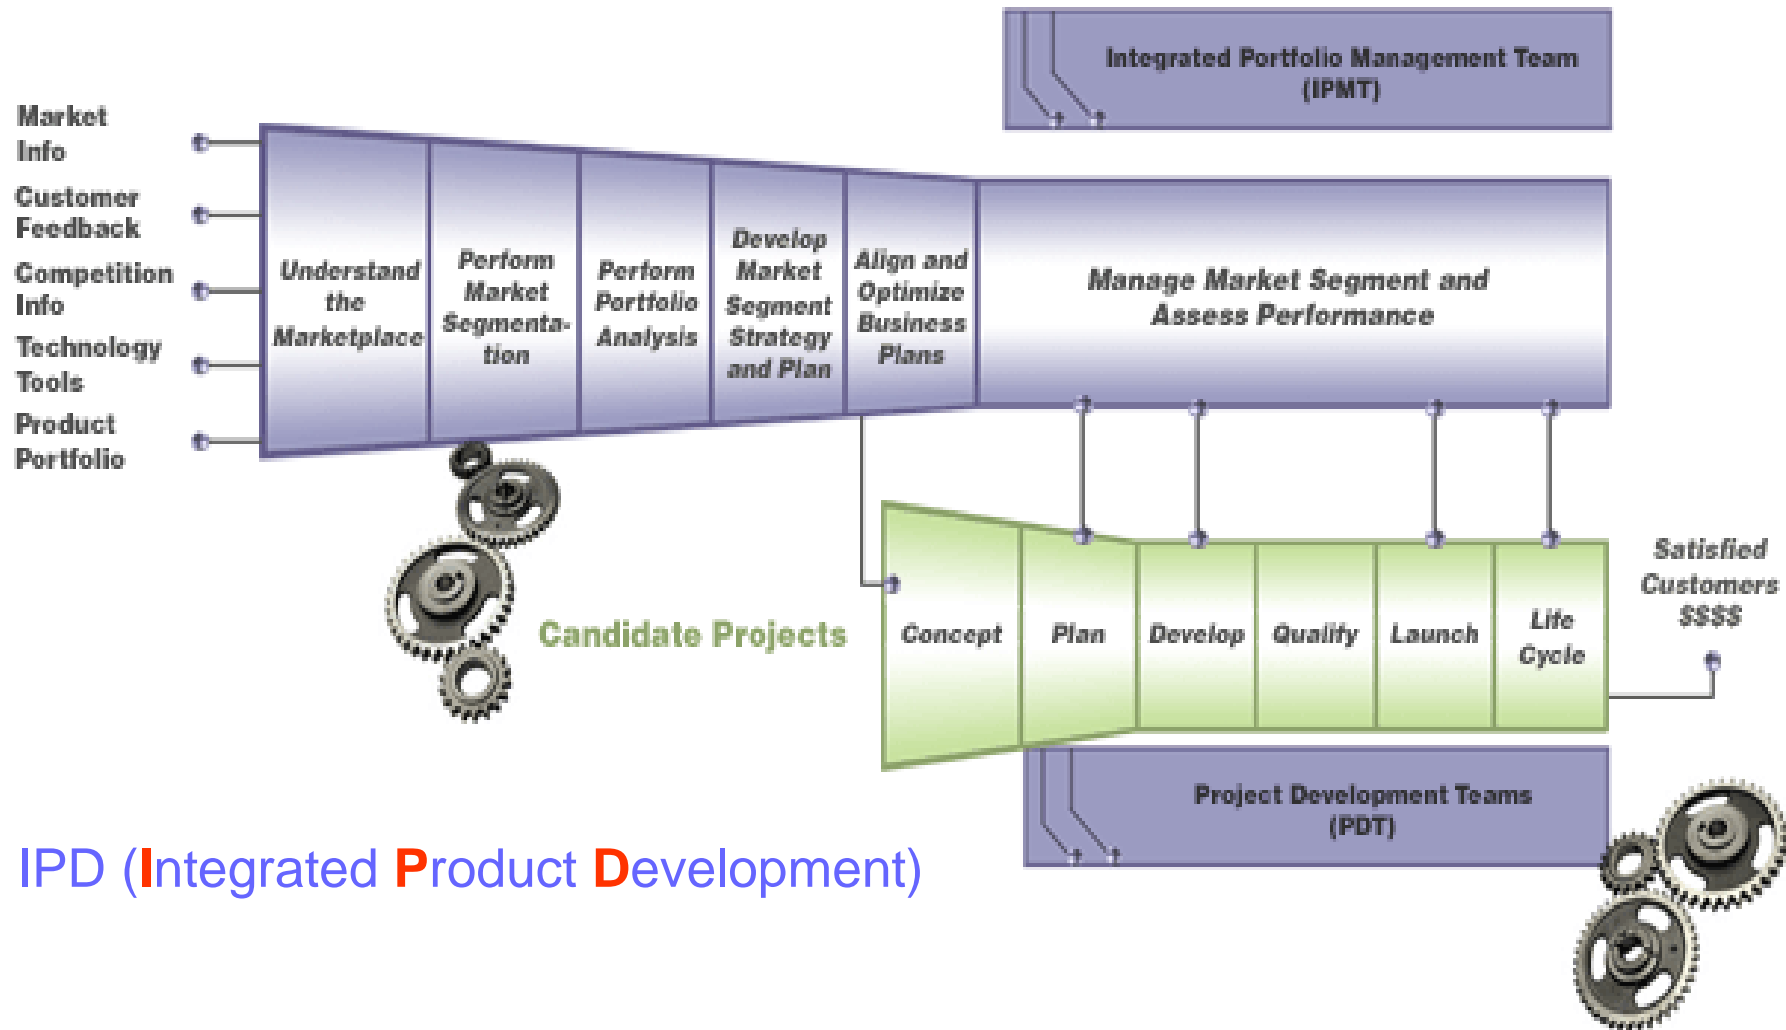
Integrated Portfolio Management Team (IPMT)

Market Info

Customer Feedback

Competition Info

Technology Tools

Product Portfolio

Understand the Marketplace

Perform Market Segmentation

Perform Portfolio Analysis

Develop Market Segment Strategy and Plan

Align and Optimize Business Plans

Manage Market Segment and Assess Performance

Candidate Projects

Concept

Plan

Develop

Qualify

Launch

Life Cycle

Satisfied Customers $$$$

Project Development Teams (PDT)

IPD (Integrated Product Development)